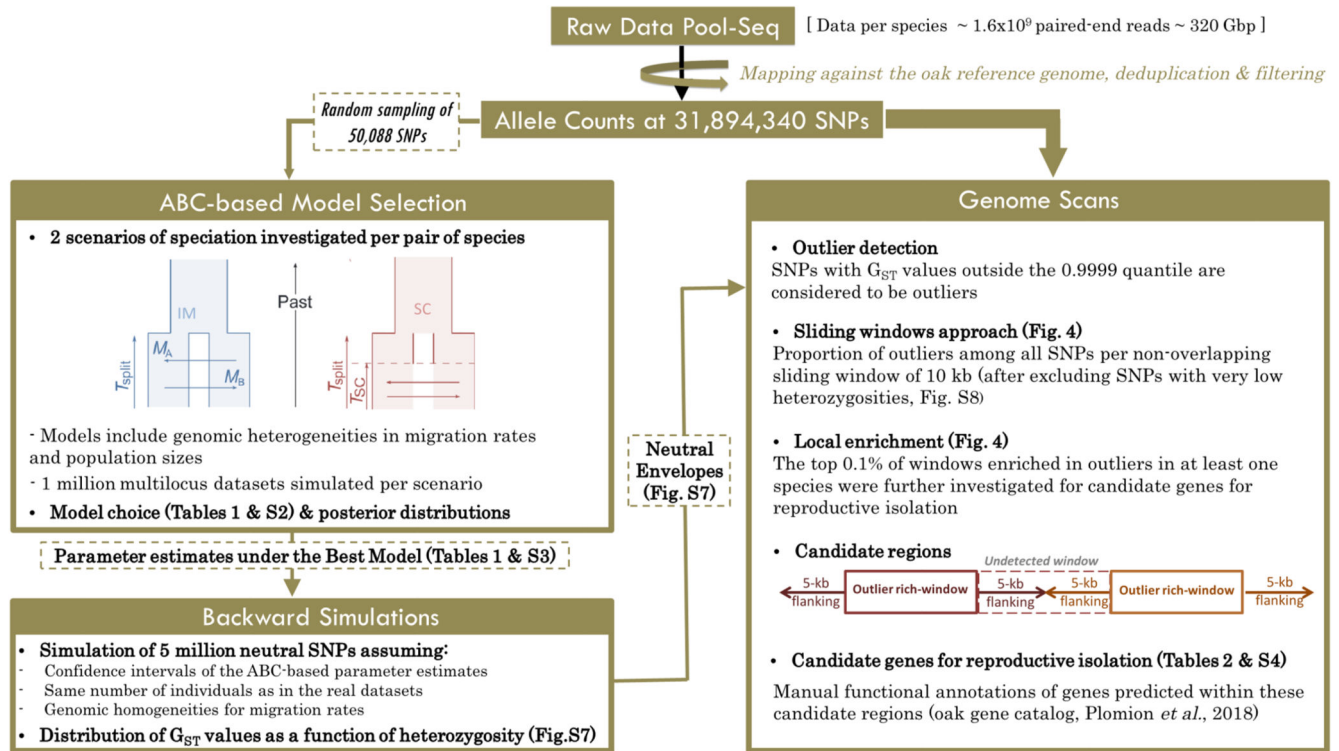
Raw Data Pool-Seq [ Data per species ~ $1.6x10^9$ paired-end reads ~ 320 Gbp ]

Mapping against the oak reference genome, deduplication & filtering

Random sampling of 50,088 SNPs

Allele Counts at 31,894,340 SNPs

ABC-based Model Selection

• 2 scenarios of speciation investigated per pair of species

IM

$M_A$

$M_B$

$T_{split}$

Past

SC

$T_{split}$

$T_{SC}$

- Models include genomic heterogeneities in migration rates and population sizes
- 1 million multilocus datasets simulated per scenario

• Model choice (Tables 1 & S2) & posterior distributions

Parameter estimates under the Best Model (Tables 1 & S3)

Backward Simulations

• Simulation of 5 million neutral SNPs assuming:
- Confidence intervals of the ABC-based parameter estimates
- Same number of individuals as in the real datasets
- Genomic homogeneities for migration rates

• Distribution of $G_{ST}$ values as a function of heterozygosity (Fig.S7)

Neutral Envelopes (Fig. S7)

Genome Scans

• Outlier detection
SNPs with $G_{ST}$ values outside the 0.9999 quantile are considered to be outliers

• Sliding windows approach (Fig. 4)
Proportion of outliers among all SNPs per non-overlapping sliding window of 10 kb (after excluding SNPs with very low heterozygosities, Fig. S8)

• Local enrichment (Fig. 4)
The top 0.1% of windows enriched in outliers in at least one species were further investigated for candidate genes for reproductive isolation

• Candidate regions

Undetected window

5-kb flanking

Outlier rich-window

5-kb flanking

5-kb flanking

Outlier rich-window

5-kb flanking

• Candidate genes for reproductive isolation (Tables 2 & S4)

Manual functional annotations of genes predicted within these candidate regions (oak gene catalog, Plomion et al., 2018)